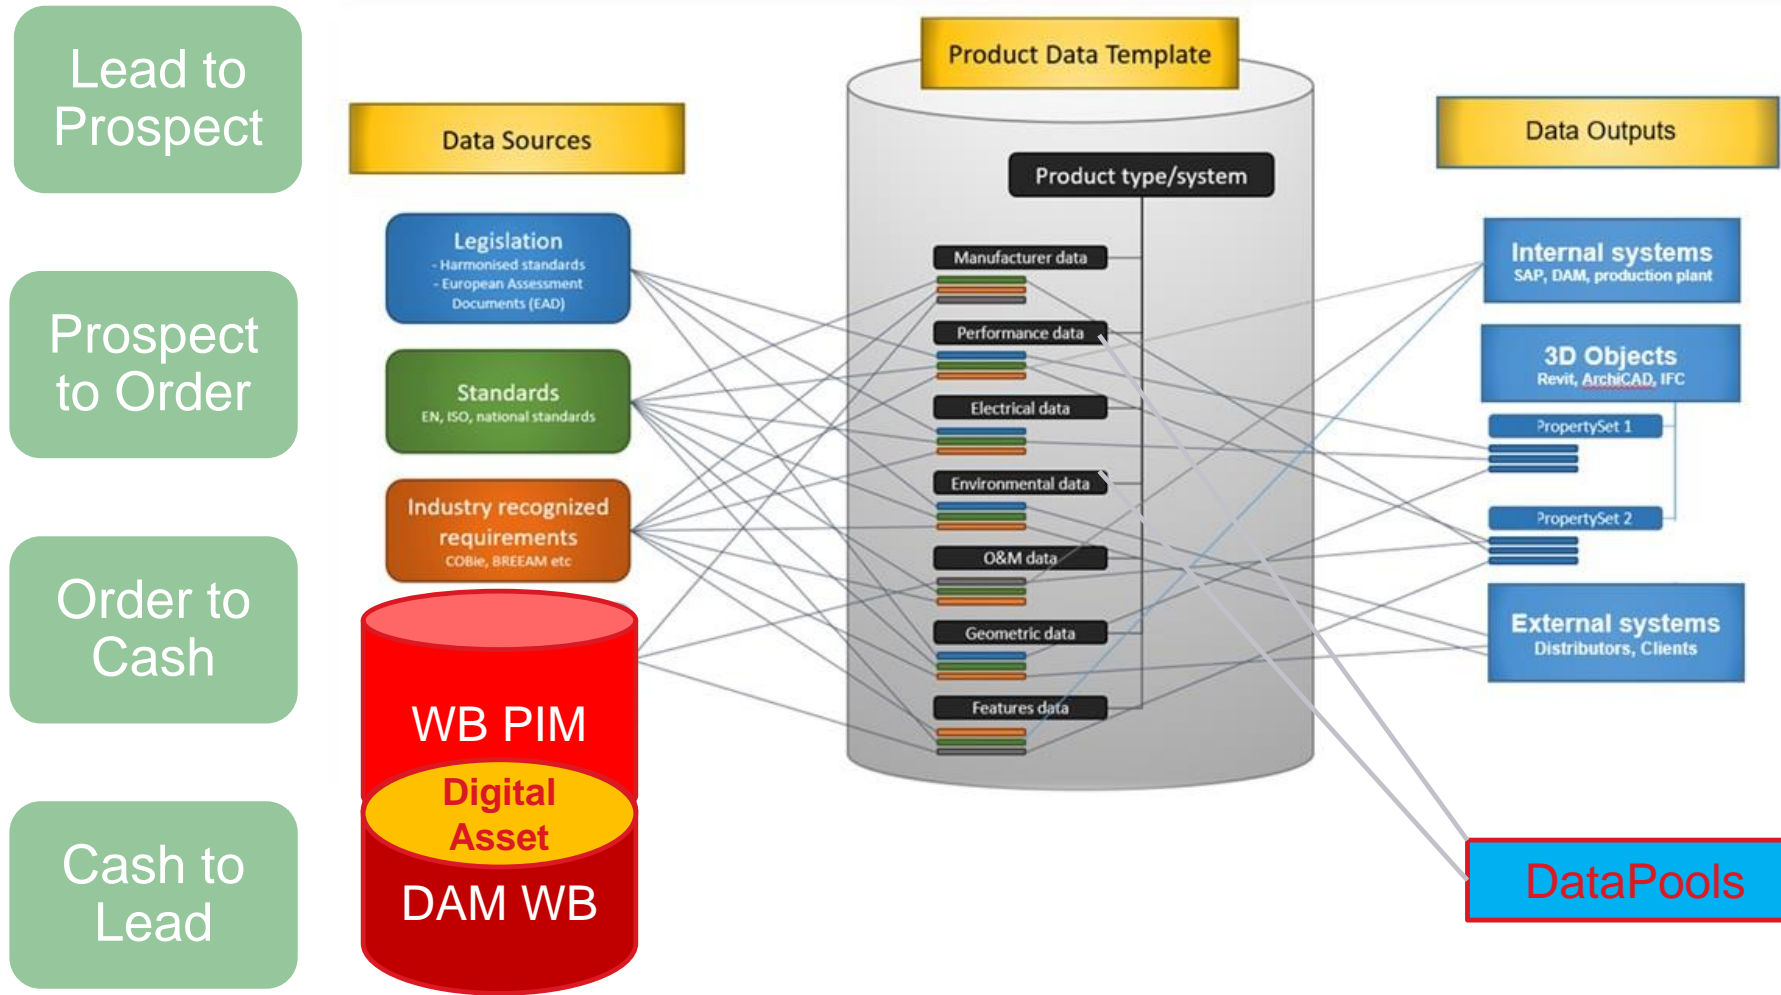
Lead to Prospect

Prospect to Order

Order to Cash

Cash to Lead

Data Sources

Legislation
- Harmonised standards
- European Assessment Documents (EAD)

Standards
EN, ISO, national standards

Industry recognized requirements
COBie, BREEAM etc

WB PIM

Digital Asset

DAM WB

Product Data Template

Product type/system

Manufacturer data

Performance data

Electrical data

Environmental data

O&M data

Geometric data

Features data

Data Outputs

Internal systems
SAP, DAM, production plant

3D Objects
Revit, ArchiCAD, IFC

PropertySet 1

PropertySet 2

External systems
Distributors, Clients

DataPools